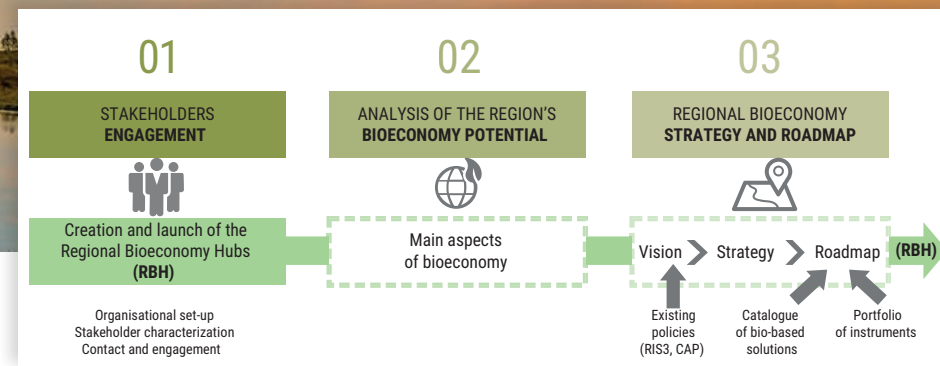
01

STAKEHOLDERS
ENGAGEMENT

Creation and launch of the Regional Bioeconomy Hubs (RBH)

Organisational set-up
Stakeholder characterization
Contact and engagement

02

ANALYSIS OF THE REGION'S
BIOECONOMY POTENTIAL

Main aspects of bioeconomy

03

REGIONAL BIOECONOMY
STRATEGY AND ROADMAP

Vision
Strategy
Roadmap
(RBH)

Existing policies (RIS3, CAP)

Catalogue of bio-based solutions

Portfolio of instruments